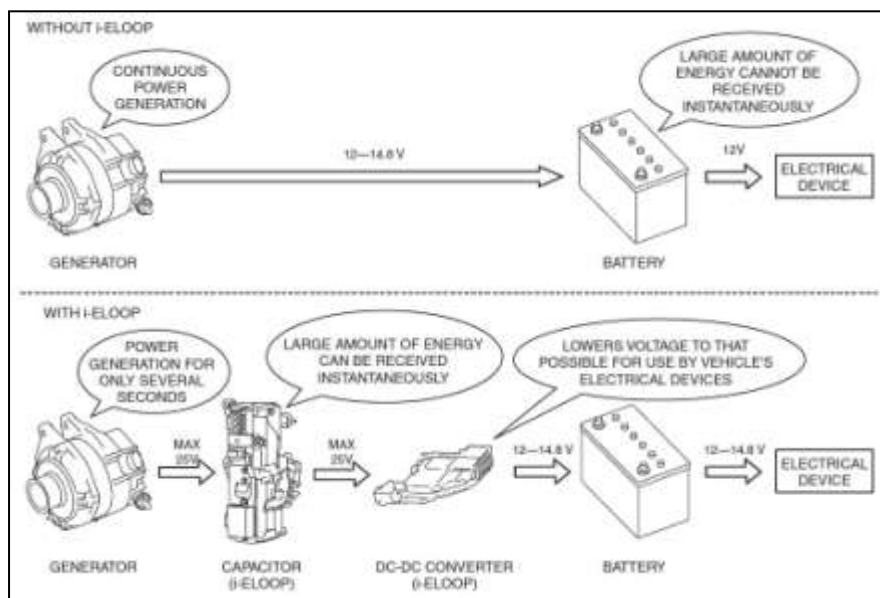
WITHOUT i-ELOOP

CONTINUOUS POWER GENERATION

LARGE AMOUNT OF ENERGY CANNOT BE RECEIVED INSTANTANEOUSLY

12—14.8 V

12V

ELECTRICAL DEVICE

GENERATOR

BATTERY

WITH i-ELOOP

POWER GENERATION FOR ONLY SEVERAL SECONDS

LARGE AMOUNT OF ENERGY CAN BE RECEIVED INSTANTANEOUSLY

LOWERS VOLTAGE TO THAT POSSIBLE FOR USE BY VEHICLE'S ELECTRICAL DEVICES

MAX 25V

MAX 25V

12—14.8 V

12—14.8 V

ELECTRICAL DEVICE

GENERATOR

CAPACITOR (i-ELOOP)

DC-DC CONVERTER (i-ELOOP)

BATTERY